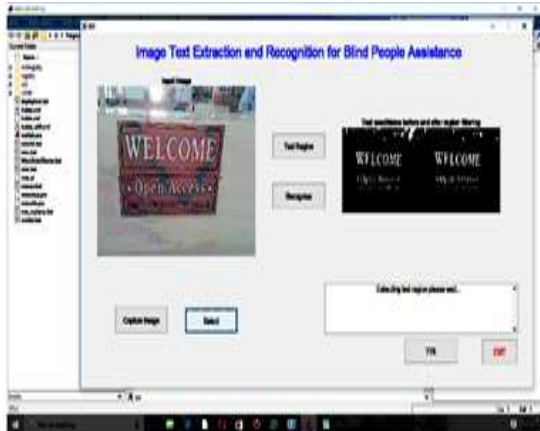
Image Text Extraction and Recognition for Blind People Assistance

Input Image

WELCOME
Open Access

Text Region

Recognize

Text predictions before and after region filtering

WELCOME
WELCOME

Capture Image

Select

Extracting text region please wait...

TTS

EXIT